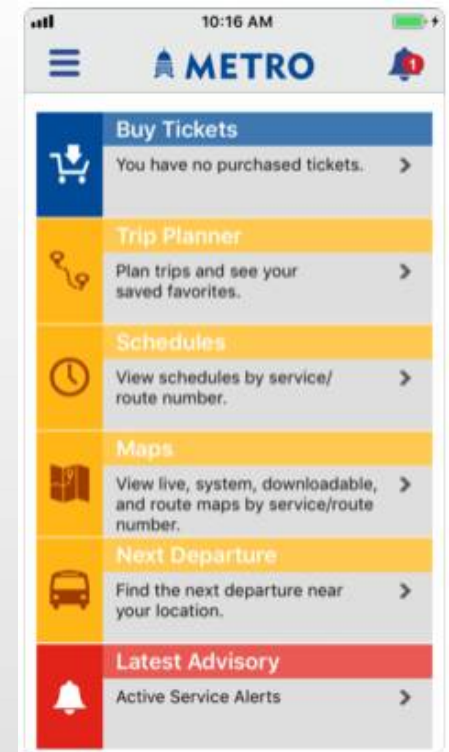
10:16 AM

METRO

1

Buy Tickets
You have no purchased tickets. >

Trip Planner
Plan trips and see your saved favorites. >

Schedules
View schedules by service/ route number. >

Maps
View live, system, downloadable, and route maps by service/route number. >

Next Departure
Find the next departure near your location. >

Latest Advisory
Active Service Alerts >